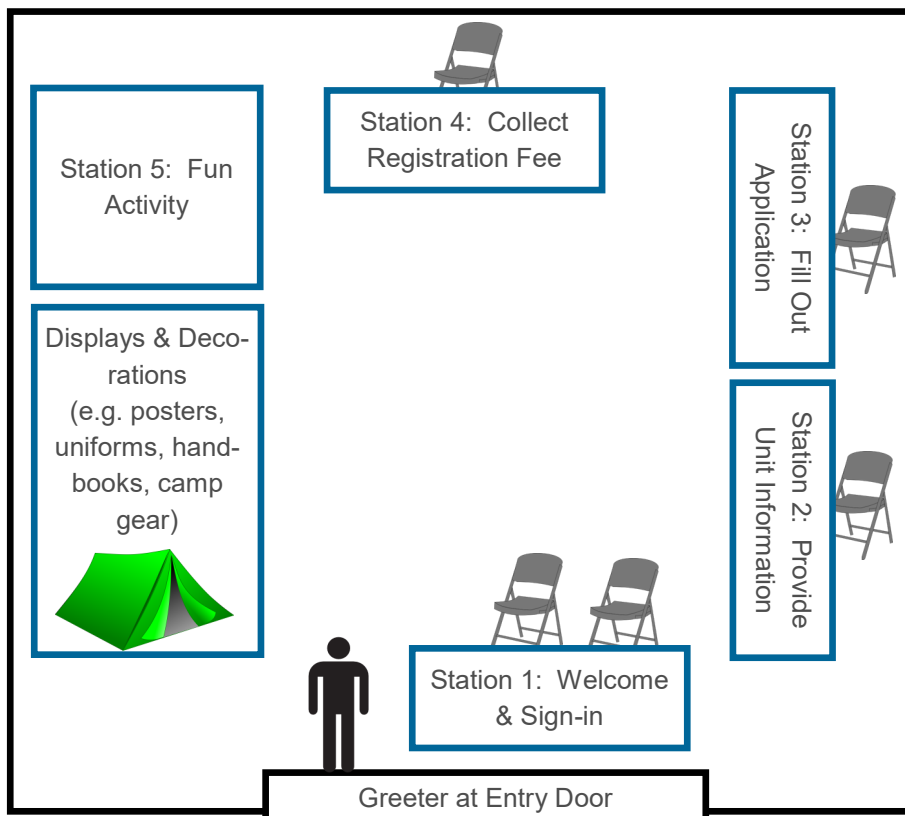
Station 5: Fun Activity

Station 4: Collect Registration Fee

Station 3: Fill Out Application

Displays & Decorations (e.g. posters, uniforms, handbooks, camp gear)

Station 2: Provide Unit Information

Station 1: Welcome & Sign-in

Greeter at Entry Door